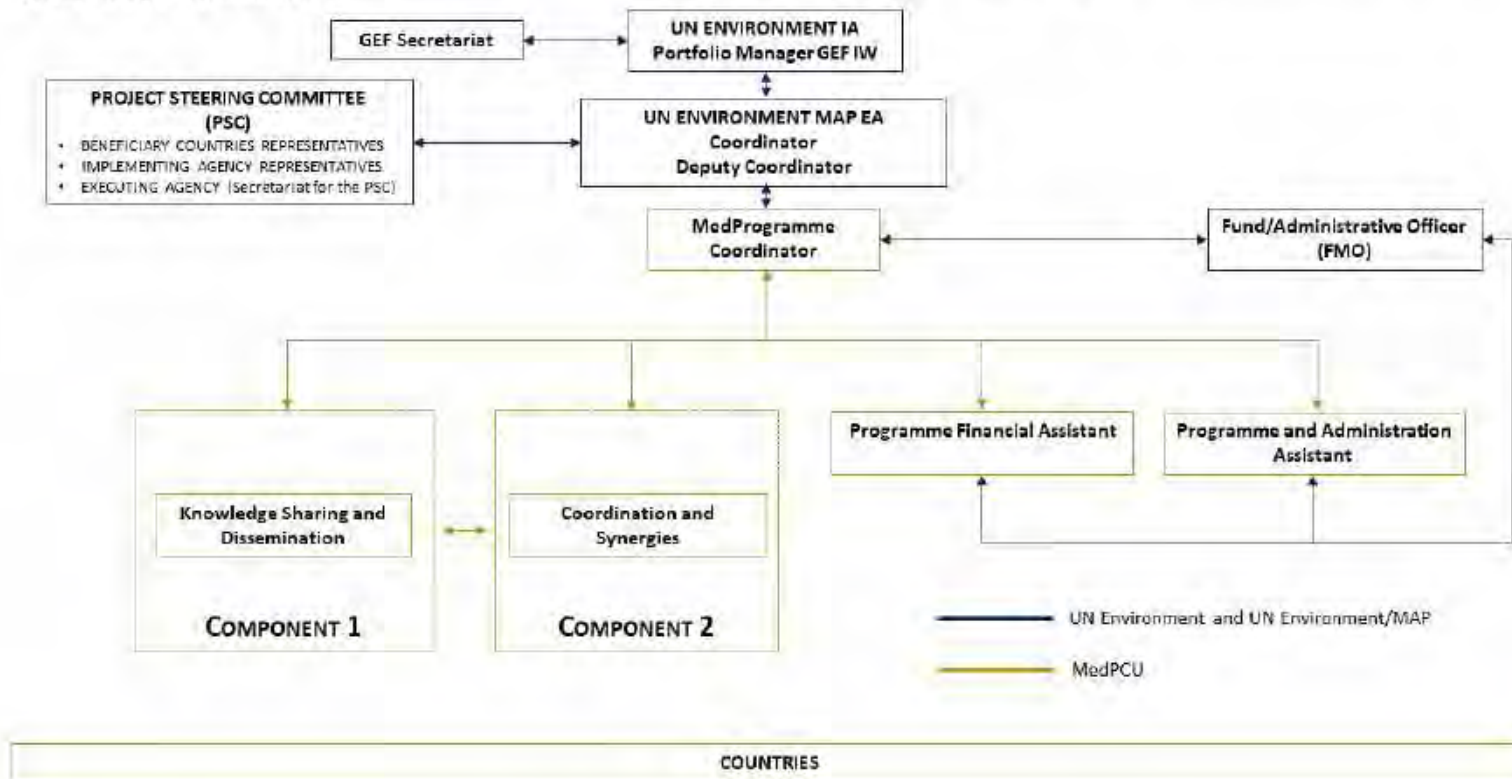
GEF Secretariat

UN ENVIRONMENT IA
Portfolio Manager GEF IW

PROJECT STEERING COMMITTEE (PSC)
- BENEFICIARY COUNTRIES REPRESENTATIVES
- IMPLEMENTING AGENCY REPRESENTATIVES
- EXECUTING AGENCY (Secretariat for the PSC)

UN ENVIRONMENT MAP EA
Coordinator
Deputy Coordinator

MedProgramme Coordinator

Fund/Administrative Officer (FMO)

Knowledge Sharing and Dissemination

COMPONENT 1

Coordination and Synergies

COMPONENT 2

Programme Financial Assistant

Programme and Administration Assistant

UN Environment and UN Environment/MAP

MedPCU

COUNTRIES